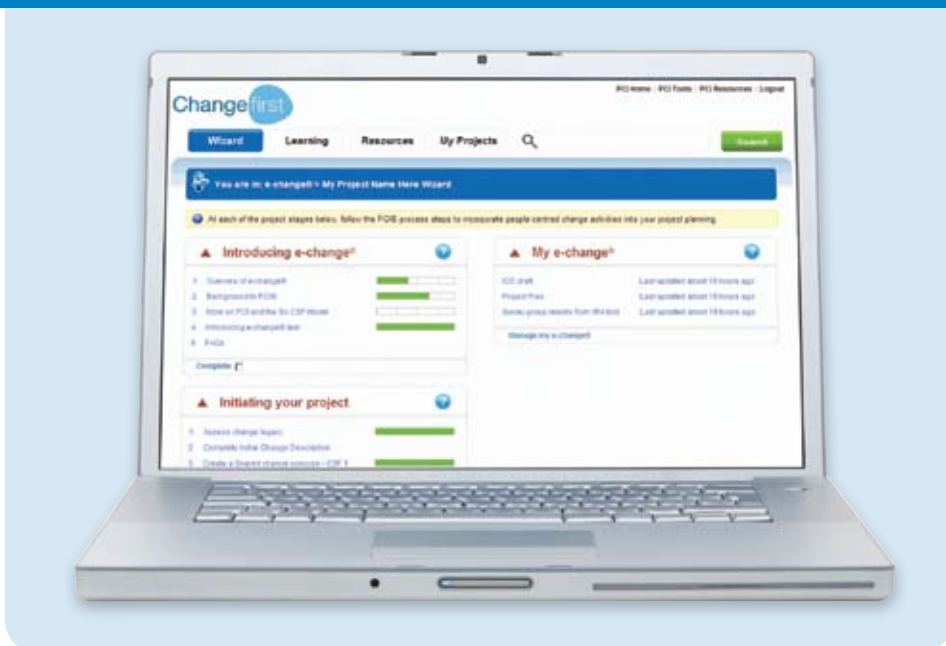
Changefirst

PCI Home | PCI Tools | PCI Resources | Logout

Wizard Learning Resources My Projects

Search

You are in: e-change® > My Project Name Here Wizard

At each of the project stages below, follow the FOIS process steps to incorporate people centred change activities into your project planning.

Introducing e-change®

1. Overview of e-change®
2. Background to FOIS
3. More on PCI and the Six CSF Model
4. Introducing e-change® test
5. FAQs

Complete

My e-change®

ICD draft Last updated about 18 hours ago
Project Plan Last updated about 18 hours ago
Survey group results from IRH tool Last updated about 18 hours ago

Manage my e-change®

Initiating your project

1. Assess change impact
2. Complete Initial Change Description
3. Create a Shared change concept - CSF 1